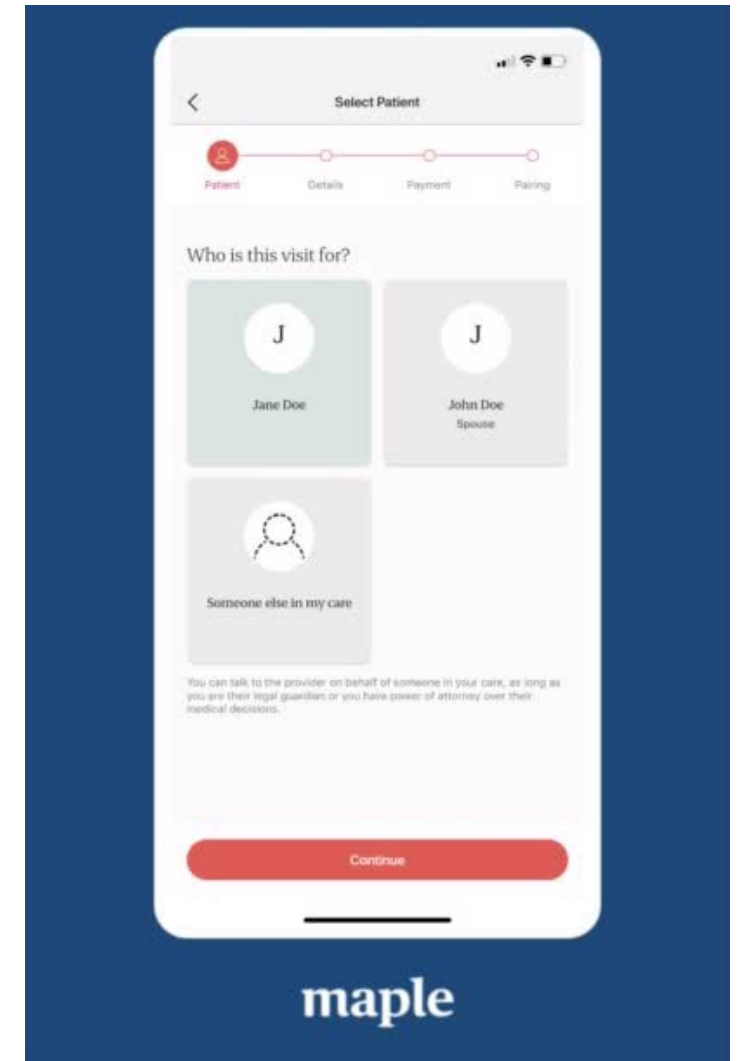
Select Patient

Patient Details Payment Pairing

Who is this visit for?

J

Jane Doe

J

John Doe
Spouse

Someone else in my care

You can talk to the provider on behalf of someone in your care, as long as you are their legal guardian or you have power of attorney over their medical decisions.

Continue

maple